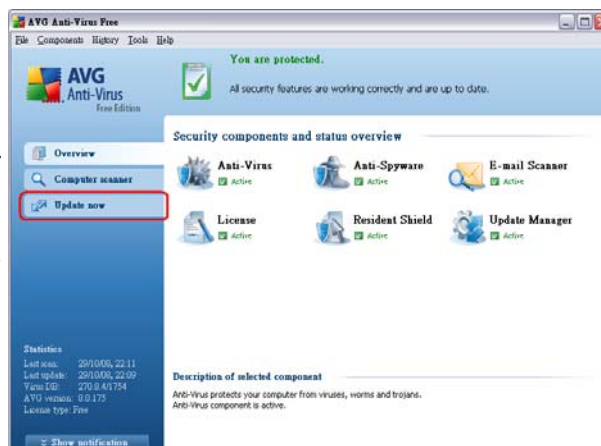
AVG Anti-Virus Free

File Components History Tools Help

AVG Anti-Virus Free Edition

You are protected.

All security features are working correctly and are up to date.

Overview

Computer scanner

Update now

Security components and status overview

Anti-Virus
Active

Anti-Spyware
Active

E-mail Scanner
Active

License
Active

Resident Shield
Active

Update Manager
Active

Statistics
Last scan: 29/10/08, 22:11
Last update: 29/10/08, 22:09
Virus DB: 270.8.4/1754
AVG version: 8.0.175
License type: Free

Description of selected component

Anti-Virus protects your computer from viruses, worms and trojans.
Anti-Virus component is active.

Show notification